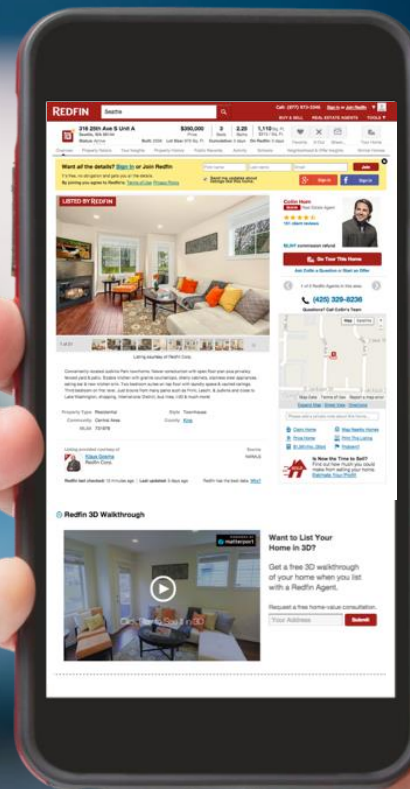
REDFIN Seattle

Call: (877) 973-3346 Sign In or Join Redfin

BUY & SELL REAL ESTATE AGENTS TOOLS

318 20th Ave S Unit A
Seattle, WA 98144

$350,000 Price
3 Beds
2.25 Baths
1,110 Sq. Ft.

Want all the details? Sign In or Join Redfin

Join

Sign in

Sign in

LISTED BY REDFIN

Listing courtesy of Redfin Corp.

Property Type Residential
Community Central Area
MLS# 721976
Style Townhouse
County King

Redfin last checked: 13 minutes ago | Last updated: 3 days ago

Colin Haas
Redfin Partner Agent

Go Tour This Home

Ask Colin a Question or Start an Offer

(425) 329-8236

Questions? Call Colin's Team

Is Now the Time to Sell?

Redfin 3D Walkthrough

matterport

Want to List Your Home in 3D?

Get a free 3D walkthrough of your home when you list with a Redfin Agent.

Request a free home-value consultation.

Your Address

Submit